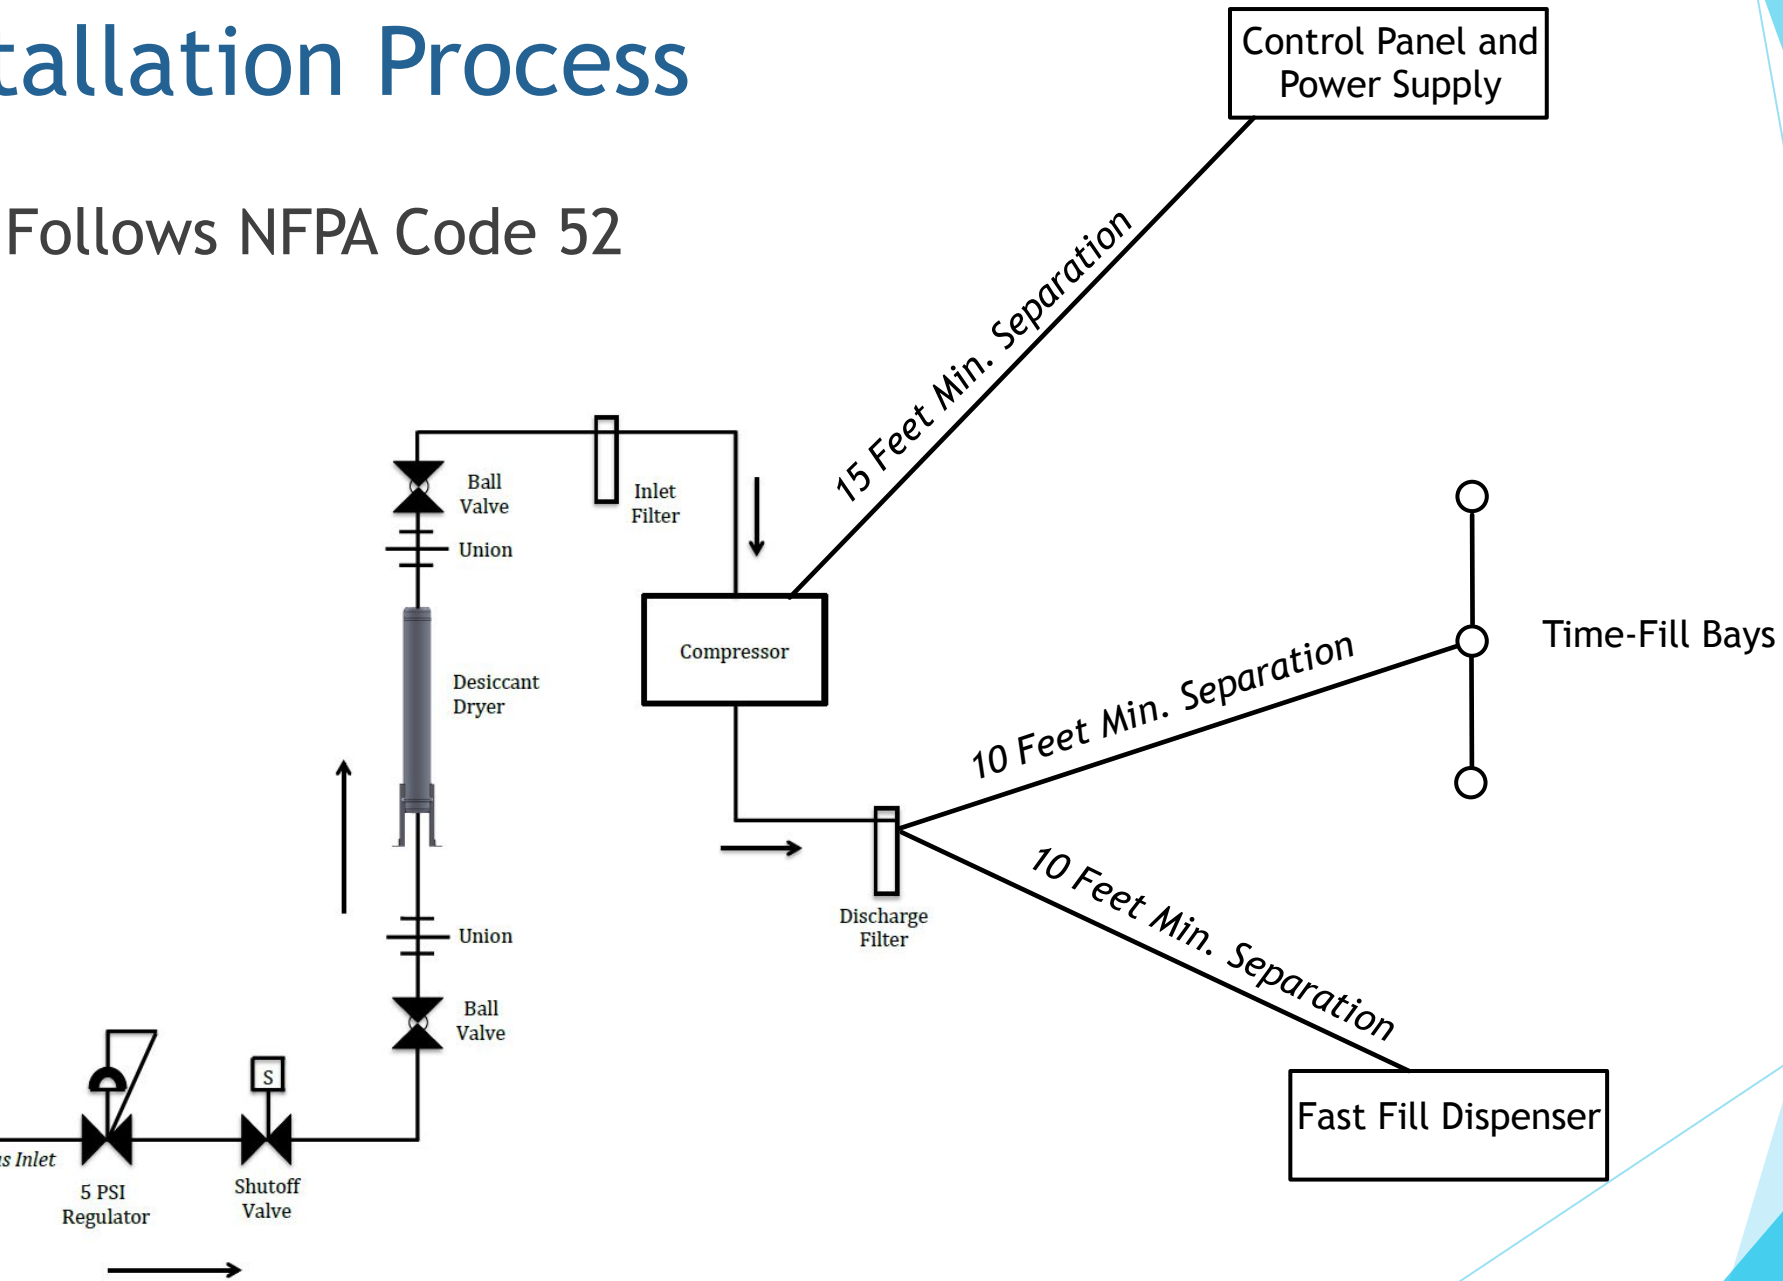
tallation Process

Follows NFPA Code 52

Control Panel and Power Supply

15 Feet Min. Separation

Ball Valve

Inlet Filter

Union

Compressor

Desiccant Dryer

Time-Fill Bays

10 Feet Min. Separation

Union

Discharge Filter

10 Feet Min. Separation

Ball Valve

S

Fast Fill Dispenser

s Inlet

5 PSI Regulator

Shutoff Valve